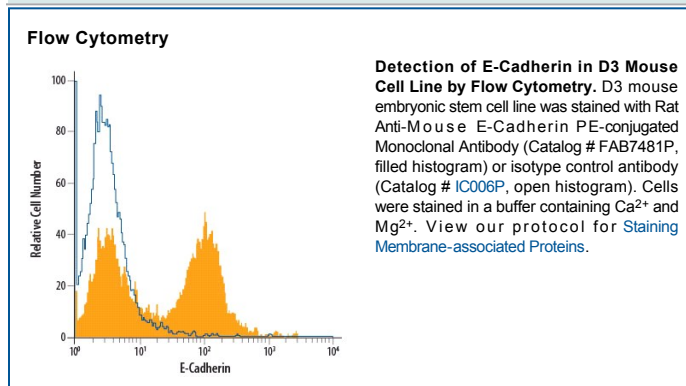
Flow Cytometry

100
80
60
40
20
0
Relative Cell Number
$10^0$ $10^1$ $10^2$ $10^3$ $10^4$
E-Cadherin

**Detection of E-Cadherin in D3 Mouse Cell Line by Flow Cytometry.** D3 mouse embryonic stem cell line was stained with Rat Anti-Mouse E-Cadherin PE-conjugated Monoclonal Antibody (Catalog # FAB7481P, filled histogram) or isotype control antibody (Catalog # IC006P, open histogram). Cells were stained in a buffer containing $Ca^{2+}$ and $Mg^{2+}$. View our protocol for Staining Membrane-associated Proteins.